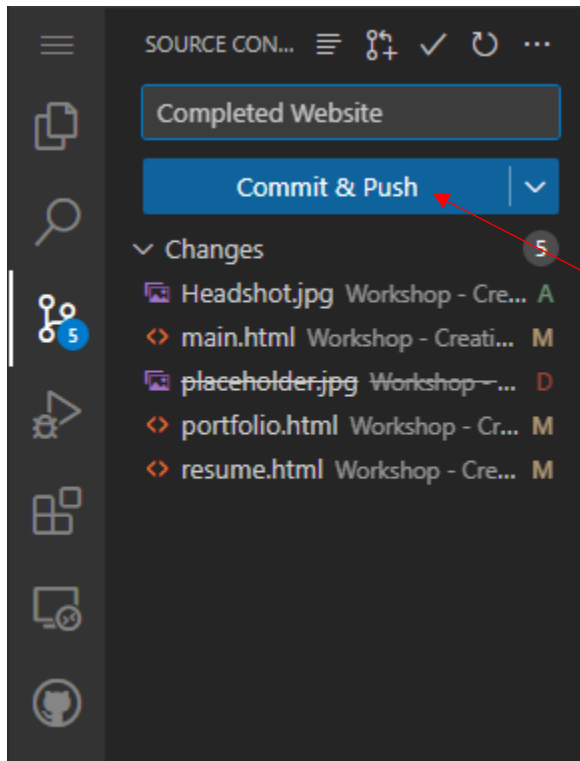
5

SOURCE CON... ... 

Completed Website

Commit & Push

Changes 5

Headshot.jpg Workshop - Cre... A

main.html Workshop - Creati... M

placeholder.jpg Workshop - ... D

portfolio.html Workshop - Cr... M

resume.html Workshop - Cre... M